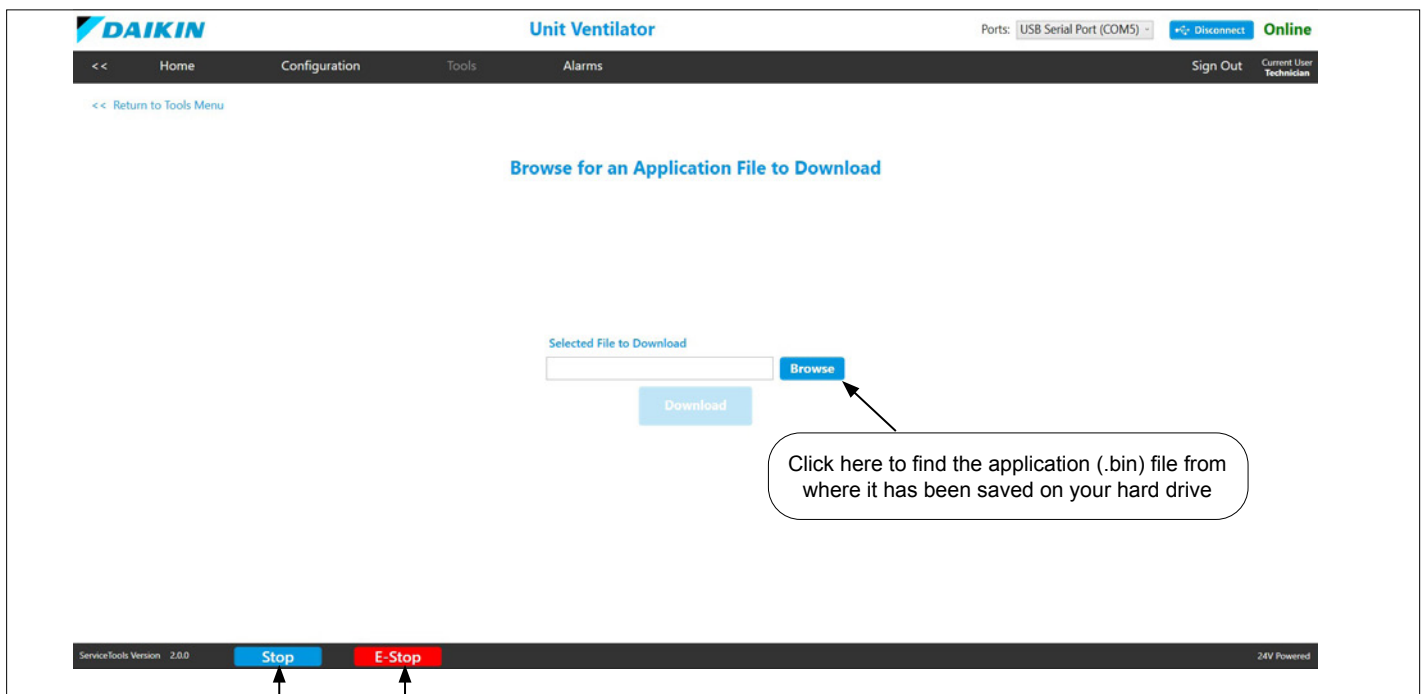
DAIKIN

Unit Ventilator

Ports: USB Serial Port (COM5)

Disconnect

Online

<<

Home

Configuration

Tools

Alarms

Sign Out

Current User
Technician

<< Return to Tools Menu

Browse for an Application File to Download

Selected File to Download

Browse

Download

Click here to find the application (.bin) file from where it has been saved on your hard drive

ServiceTools Version 2.0.0

Stop

E-Stop

24V Powered